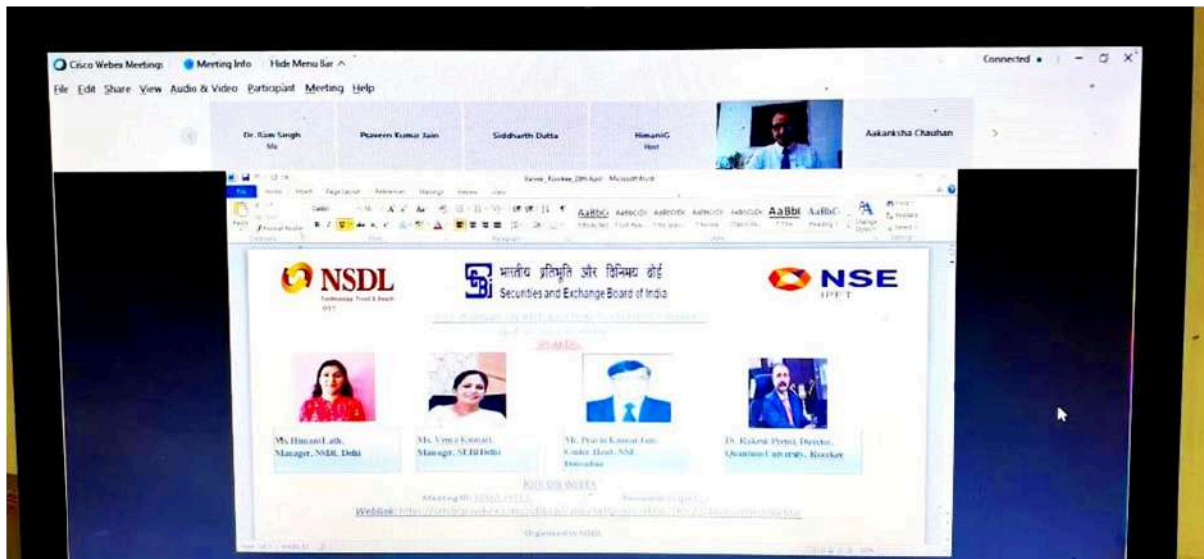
Cisco Webex Meetings   Meeting Info   Hide Menu Bar ^

Connected

File  Edit  Share  View  Audio & Video  Participant  Meeting  Help

Dr. Ram Singh
Me

Praveen Kumar Jain

Siddharth Dutta

HimaniG
Host

Aakanksha Chauhan

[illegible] - Microsoft Word

File  Home  Insert  Page Layout  References  Mailings  Review  View

AaBbCc  AaBbCc  AaBbCc  AaBbCc  AaBbCc  AaBbI  AaBbC

NSDL

भारतीय प्रतिभूति और विनिमय बोर्ड
Securities and Exchange Board of India

NSE
IPFT

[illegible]

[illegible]

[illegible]

Ms. Himani Lath,
Manager, NSDL Delhi

Ms. Veena Kumari,
Manager, SEBI Delhi

Mr. Pravin Kumar Jain,
Center Head, NSE
Dehradun

Dr. Rakesh Prasad, Director,
Quantum University, Roorkee

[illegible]

Meeting ID: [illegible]   Password: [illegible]

Weblink: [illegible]

Organized by NSDL